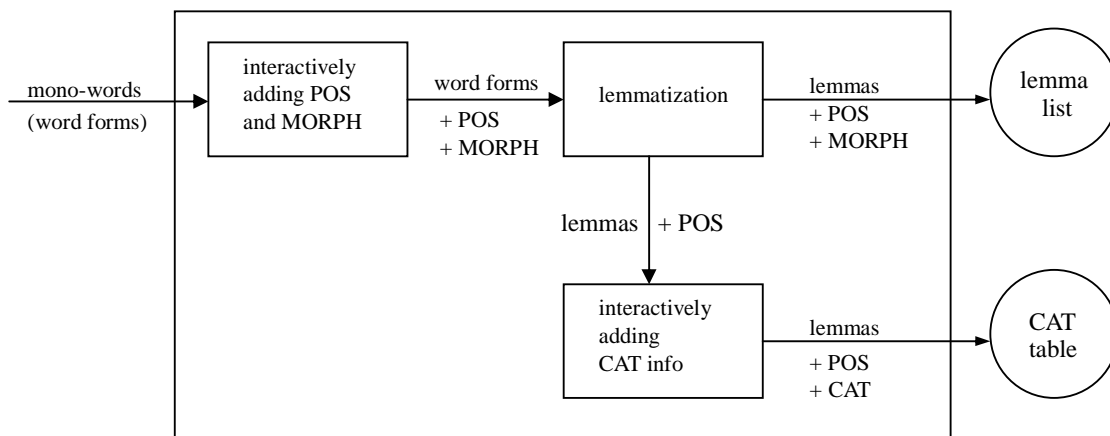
mono-words
(word forms)

interactively adding POS and MORPH

word forms
+ POS
+ MORPH

lemmatization

lemmas
+ POS
+ MORPH

lemma list

lemmas + POS

interactively adding CAT info

lemmas
+ POS
+ CAT

CAT table